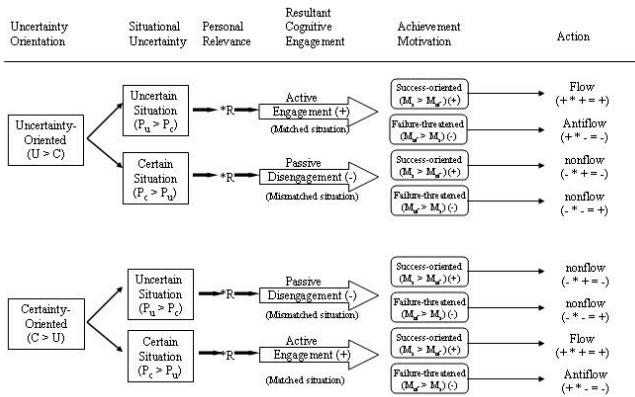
Uncertainty Orientation | Situational Uncertainty | Personal Relevance | Resultant Cognitive Engagement | Achievement Motivation | Action

Uncertainty-Oriented (U > C)

Uncertain Situation ($P_u > P_c$) *R Active Engagement (+) (Matched situation)
Success-oriented ($M_s > M_{af}$)(+) Flow (+ * + = +)
Failure-threatened ($M_{af} > M_s$) (-) Antiflow (+ * - = -)

Certain Situation ($P_c > P_u$) *R Passive Disengagement (-) (Mismatched situation)
Success-oriented ($M_s > M_{af}$)(+) nonflow (- * + = -)
Failure-threatened ($M_{af} > M_s$) (-) nonflow (- * - = +)

Certainty-Oriented (C > U)

Uncertain Situation ($P_u > P_c$) *R Passive Disengagement (-) (Mismatched situation)
Success-oriented ($M_s > M_{af}$)(+) nonflow (- * + = -)
Failure-threatened ($M_{af} > M_s$) (-) nonflow (- * - = +)

Certain Situation ($P_c > P_u$) *R Active Engagement (+) (Matched situation)
Success-oriented ($M_s > M_{af}$)(+) Flow (+ * + = +)
Failure-threatened ($M_{af} > M_s$) (-) Antiflow (+ * - = -)